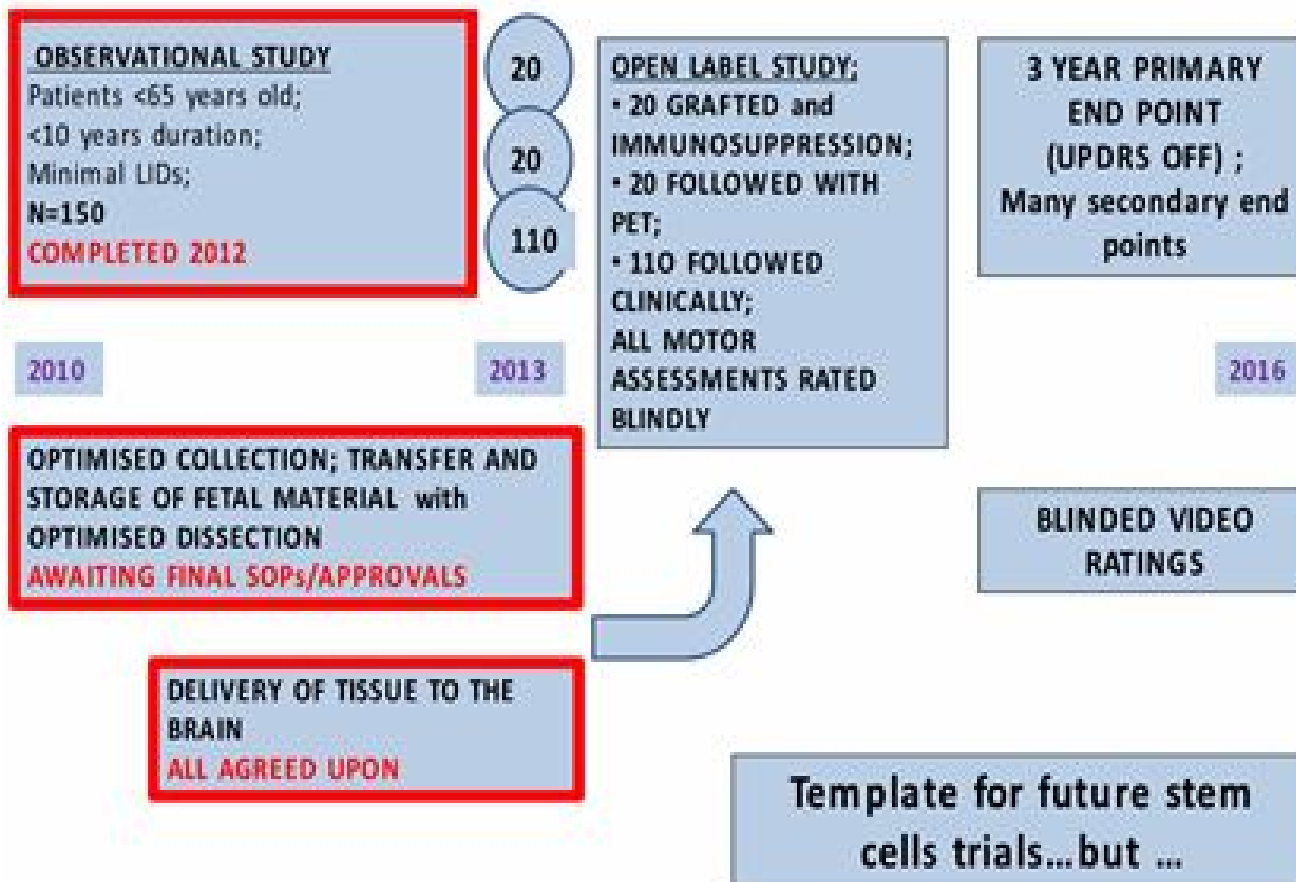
OBSERVATIONAL STUDY
Patients <65 years old;
<10 years duration;
Minimal LIDs;
N=150
COMPLETED 2012

20

20

110

OPEN LABEL STUDY;
• 20 GRAFTED and IMMUNOSUPPRESSION;
• 20 FOLLOWED WITH PET;
• 110 FOLLOWED CLINICALLY;
ALL MOTOR ASSESSMENTS RATED BLINDLY

3 YEAR PRIMARY END POINT (UPDRS OFF) ;
Many secondary end points

2010

2013

2016

OPTIMISED COLLECTION; TRANSFER AND STORAGE OF FETAL MATERIAL with OPTIMISED DISSECTION
AWAITING FINAL SOPs/APPROVALS

BLINDED VIDEO RATINGS

DELIVERY OF TISSUE TO THE BRAIN
ALL AGREED UPON

Template for future stem cells trials…but …